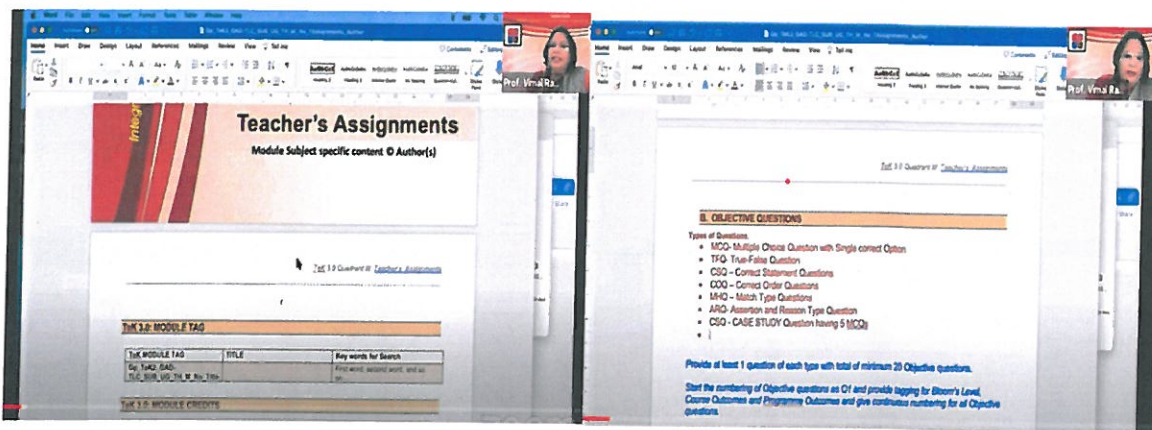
Word File Edit View Insert Format Tools Table Window Help

Home Insert Draw Design Layout References Mailings Review View Tell me

Prof. Vimal Ra

Integr

Teacher's Assignments

Module Subject specific content © Author(s)

ToK 3.0 Quadrant III: Teacher's Assignments

ToK 3.0: MODULE TAG

| ToK MODULE TAG | TITLE | Key words for Search |
|---|---|---|
| Gp_ToK2_GAD-TLC_SUB_UG_TH_M_No_Title | | First word, second word, and so on |

ToK 3.0: MODULE CREDITS

Home Insert Draw Design Layout References Mailings Review View Tell me

Prof. Vimal Ra

ToK 3.0 Quadrant III: Teacher's Assignments

B. OBJECTIVE QUESTIONS

Types of Questions

- MCQ- Multiple Choice Question with Single correct Option
- TFQ- True-False Question
- CSQ – Correct Statement Questions
- COQ – Correct Order Questions
- MHQ – Match Type Questions
- ARQ- Assertion and Reason Type Question
- CSQ - CASE STUDY Question having 5 MCQs
- |

Provide at least 1 question of each type with total of minimum 20 Objective questions.

Start the numbering of Objective questions as O1 and provide tagging for Bloom's Level, Course Outcomes and Programme Outcomes and give continuous numbering for all Objective questions.